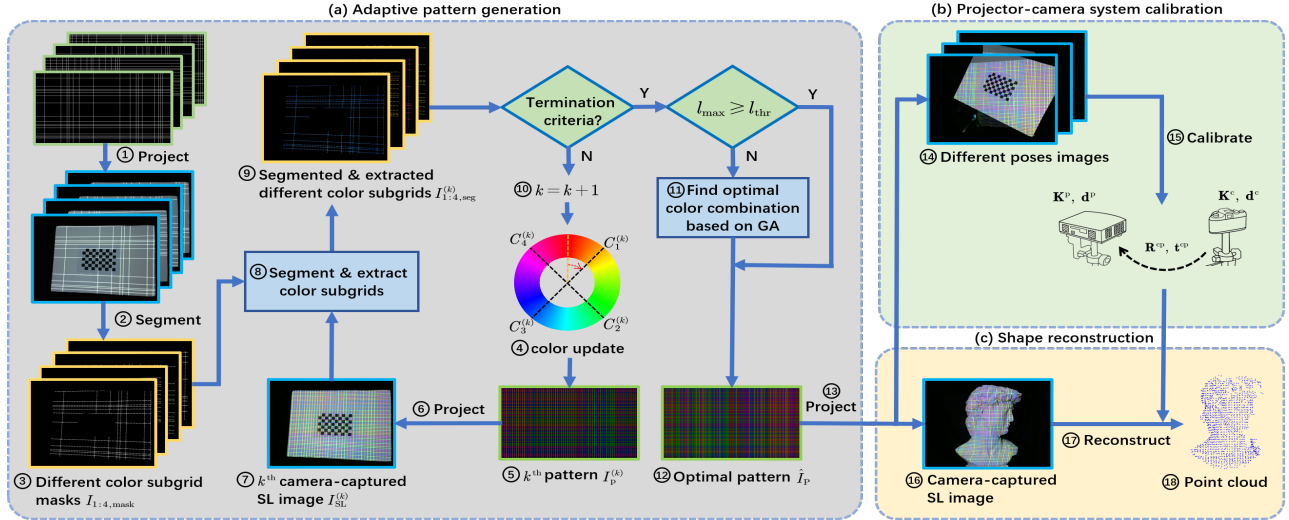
(a) Adaptive pattern generation

(b) Projector-camera system calibration

① Project

② Segment

③ Different color subgrid masks $I_{1:4,\text{mask}}$

⑨ Segmented & extracted different color subgrids $I_{1:4,\text{seg}}^{(k)}$

⑧ Segment & extract color subgrids

⑦ $k^{\text{th}}$ camera-captured SL image $I_{\text{SL}}^{(k)}$

⑥ Project

Termination criteria?

Y

N

⑩ $k=k+1$

$C_4^{(k)}$ $C_1^{(k)}$ $C_3^{(k)}$ $C_2^{(k)}$

④ color update

⑤ $k^{\text{th}}$ pattern $I_{\text{P}}^{(k)}$

$l_{\max} \geq l_{\text{thr}}$

Y

N

⑪ Find optimal color combination based on GA

⑫ Optimal pattern $\hat{I}_{\text{P}}$

⑬ Project

⑭ Different poses images

⑮ Calibrate

$\mathbf{K}^{\text{p}}$, $\mathbf{d}^{\text{p}}$

$\mathbf{K}^{\text{c}}$, $\mathbf{d}^{\text{c}}$

$\mathbf{R}^{\text{cp}}$, $\mathbf{t}^{\text{cp}}$

(c) Shape reconstruction

⑯ Camera-captured SL image

⑰ Reconstruct

⑱ Point cloud